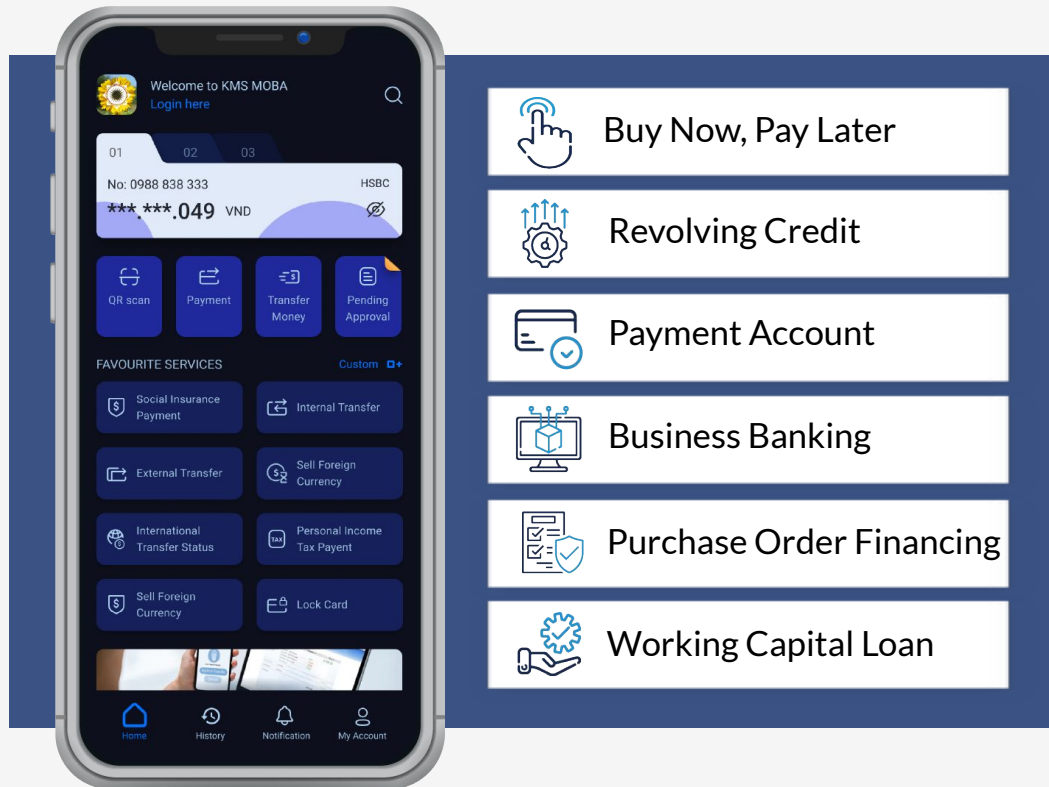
Welcome to KMS MOBA
Login here

01 02 03
No: 0988 838 333
HSBC
\*\*\*.\*\*\*.049 VND

QR scan
Payment
Transfer Money
Pending Approval

FAVOURITE SERVICES
Custom

Social Insurance Payment
Internal Transfer
External Transfer
Sell Foreign Currency
International Transfer Status
TAX
Personal Income Tax Payent
Sell Foreign Currency
Lock Card

Home
History
Notification
My Account

Buy Now, Pay Later
Revolving Credit
Payment Account
Business Banking
Purchase Order Financing
Working Capital Loan